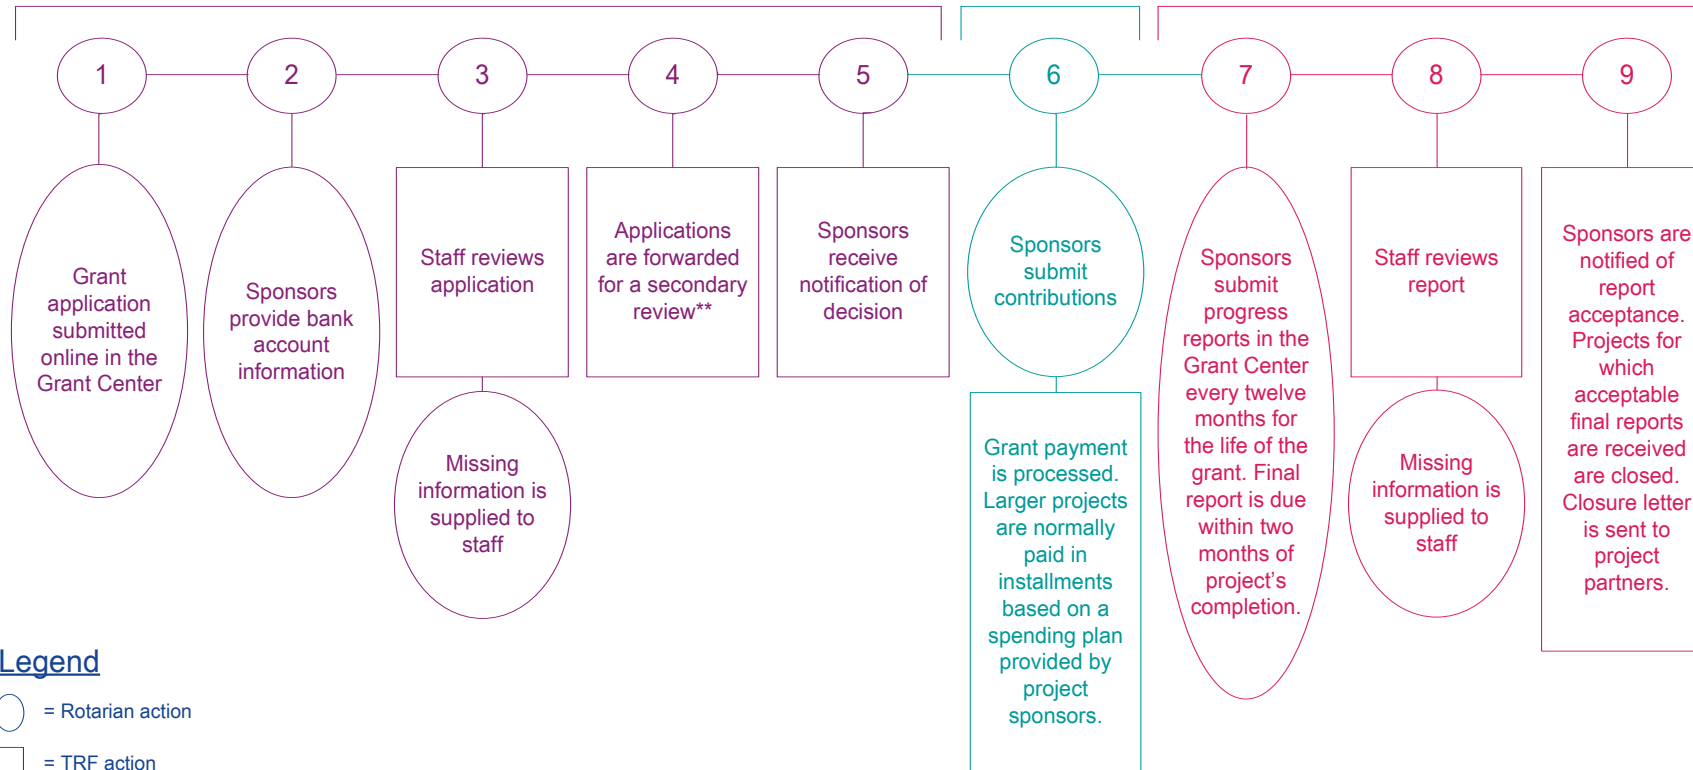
1

Grant application submitted online in the Grant Center

2

Sponsors provide bank account information

3

Staff reviews application

Missing information is supplied to staff

4

Applications are forwarded for a secondary review**

5

Sponsors receive notification of decision

6

Sponsors submit contributions

Grant payment is processed. Larger projects are normally paid in installments based on a spending plan provided by project sponsors.

7

Sponsors submit progress reports in the Grant Center every twelve months for the life of the grant. Final report is due within two months of project's completion.

8

Staff reviews report

Missing information is supplied to staff

9

Sponsors are notified of report acceptance. Projects for which acceptable final reports are received are closed. Closure letter is sent to project partners.

Legend

= Rotarian action

= TRF action